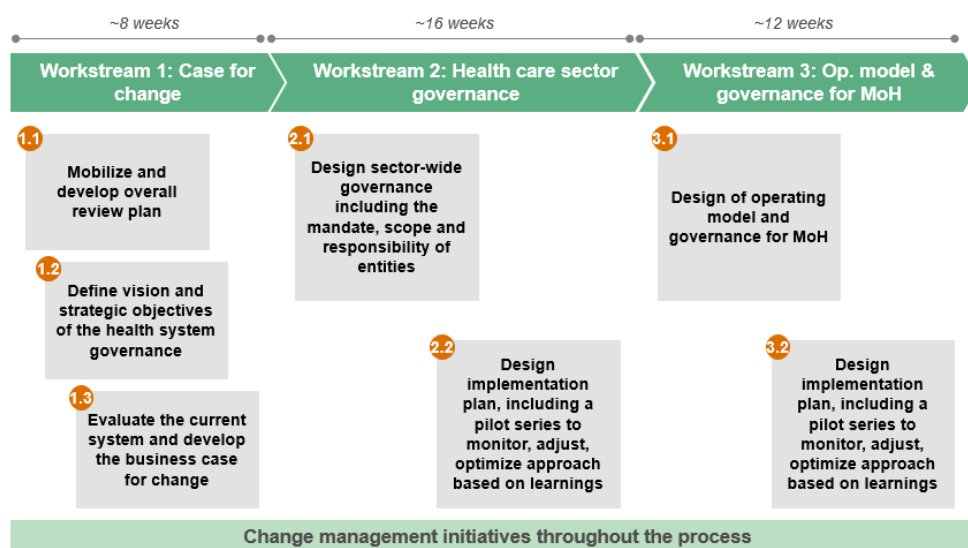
~8 weeks

~16 weeks

~12 weeks

Workstream 1: Case for change

Workstream 2: Health care sector governance

Workstream 3: Op. model & governance for MoH

1.1
Mobilize and develop overall review plan

1.2
Define vision and strategic objectives of the health system governance

1.3
Evaluate the current system and develop the business case for change

2.1
Design sector-wide governance including the mandate, scope and responsibility of entities

2.2
Design implementation plan, including a pilot series to monitor, adjust, optimize approach based on learnings

3.1
Design of operating model and governance for MoH

3.2
Design implementation plan, including a pilot series to monitor, adjust, optimize approach based on learnings

Change management initiatives throughout the process